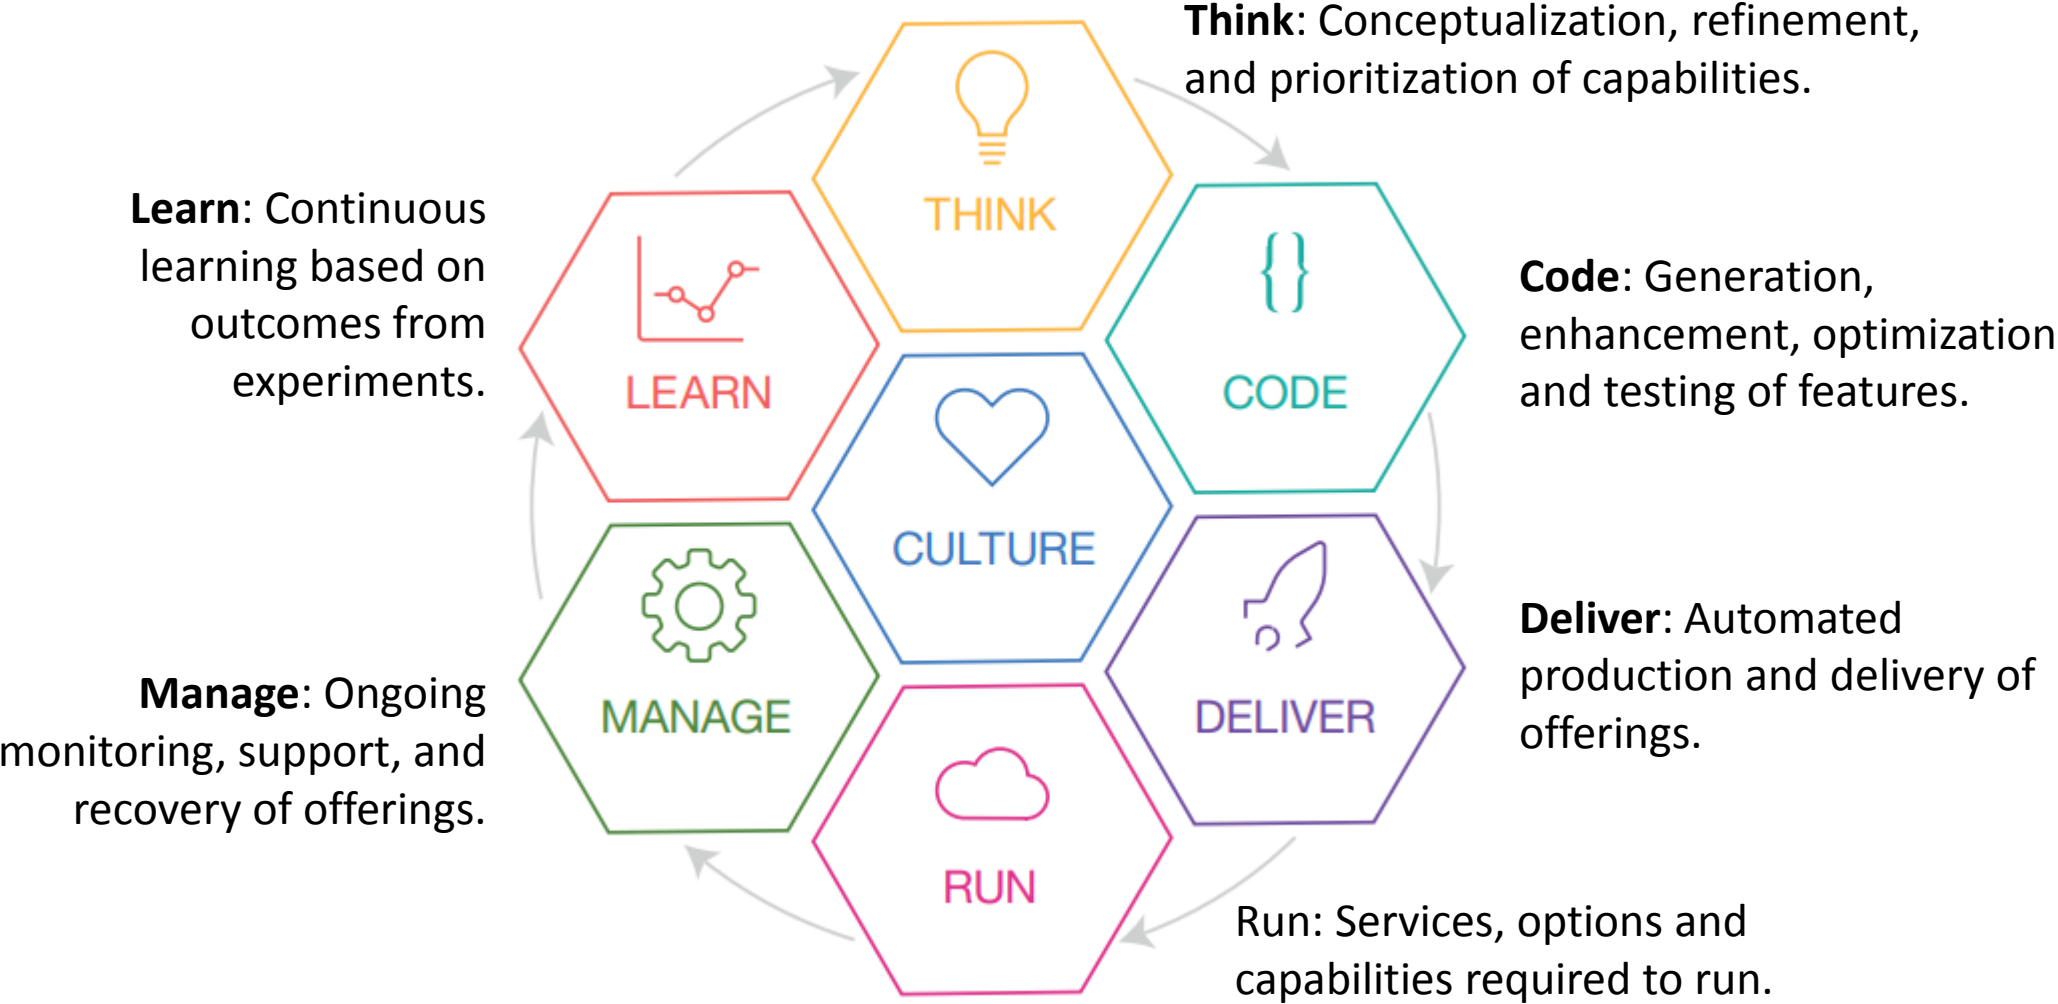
**Think**: Conceptualization, refinement, and prioritization of capabilities.

**Learn**: Continuous learning based on outcomes from experiments.

THINK

LEARN

CODE

**Code**: Generation, enhancement, optimization and testing of features.

CULTURE

MANAGE

DELIVER

**Deliver**: Automated production and delivery of offerings.

**Manage**: Ongoing monitoring, support, and recovery of offerings.

RUN

Run: Services, options and capabilities required to run.